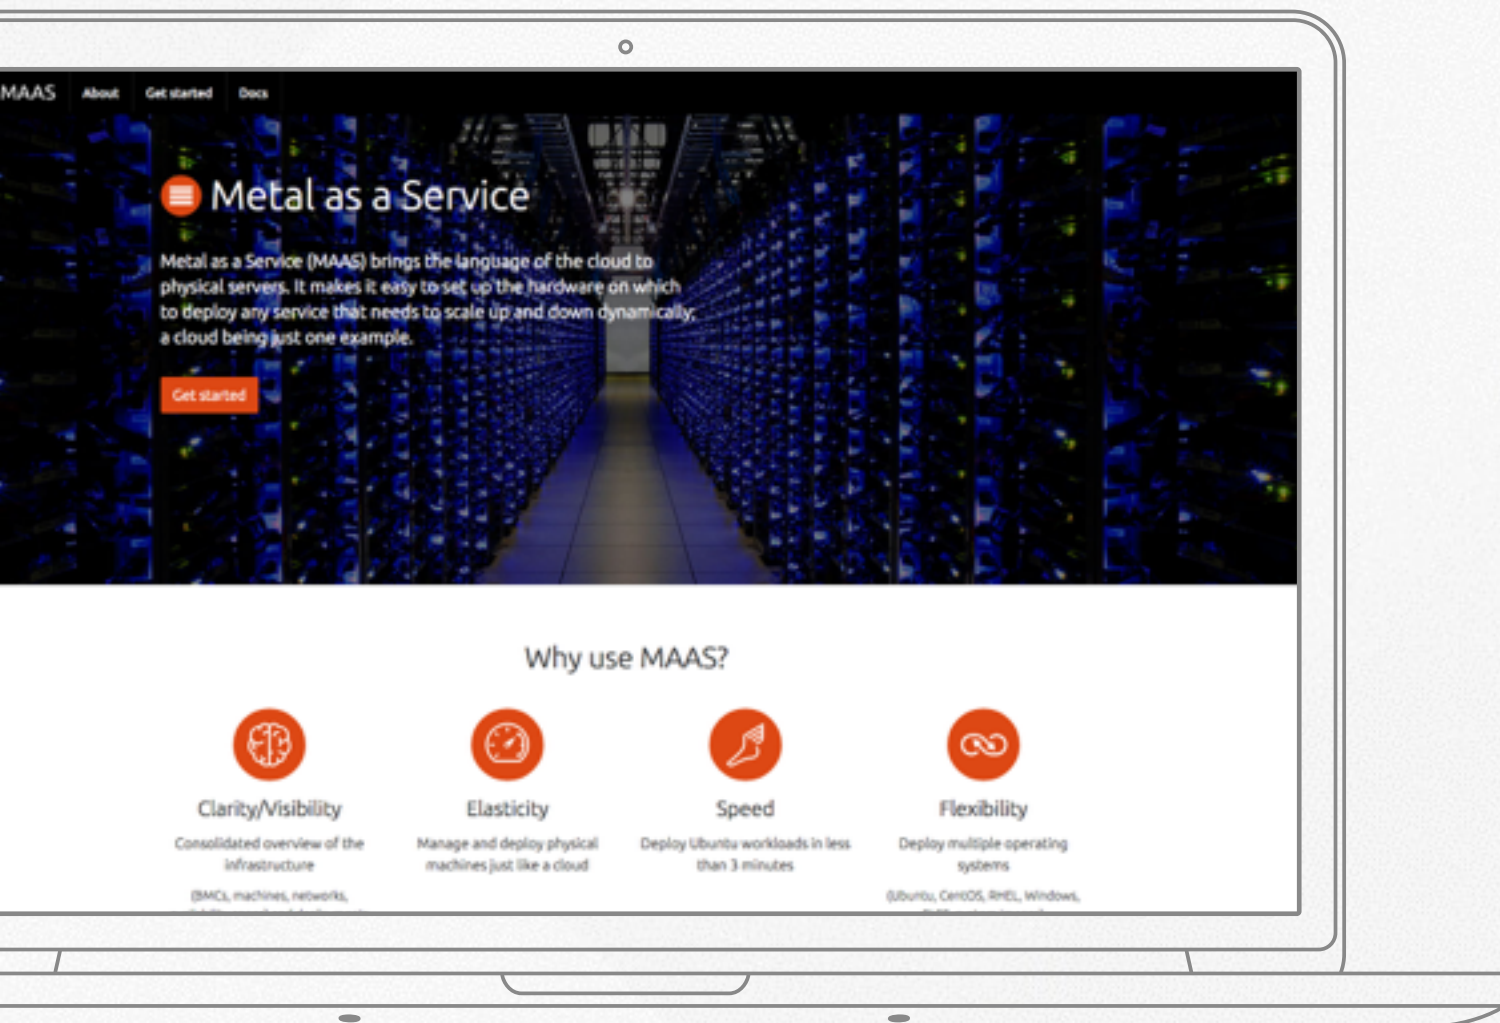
MAAS About Get started Docs

Metal as a Service

Metal as a Service (MAAS) brings the language of the cloud to physical servers. It makes it easy to set up the hardware on which to deploy any service that needs to scale up and down dynamically, a cloud being just one example.

Get started

Why use MAAS?

Clarity/Visibility

Consolidated overview of the infrastructure

(BMCs, machines, networks, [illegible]

Elasticity

Manage and deploy physical machines just like a cloud

Speed

Deploy Ubuntu workloads in less than 3 minutes

Flexibility

Deploy multiple operating systems

(Ubuntu, CentOS, RHEL, Windows, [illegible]